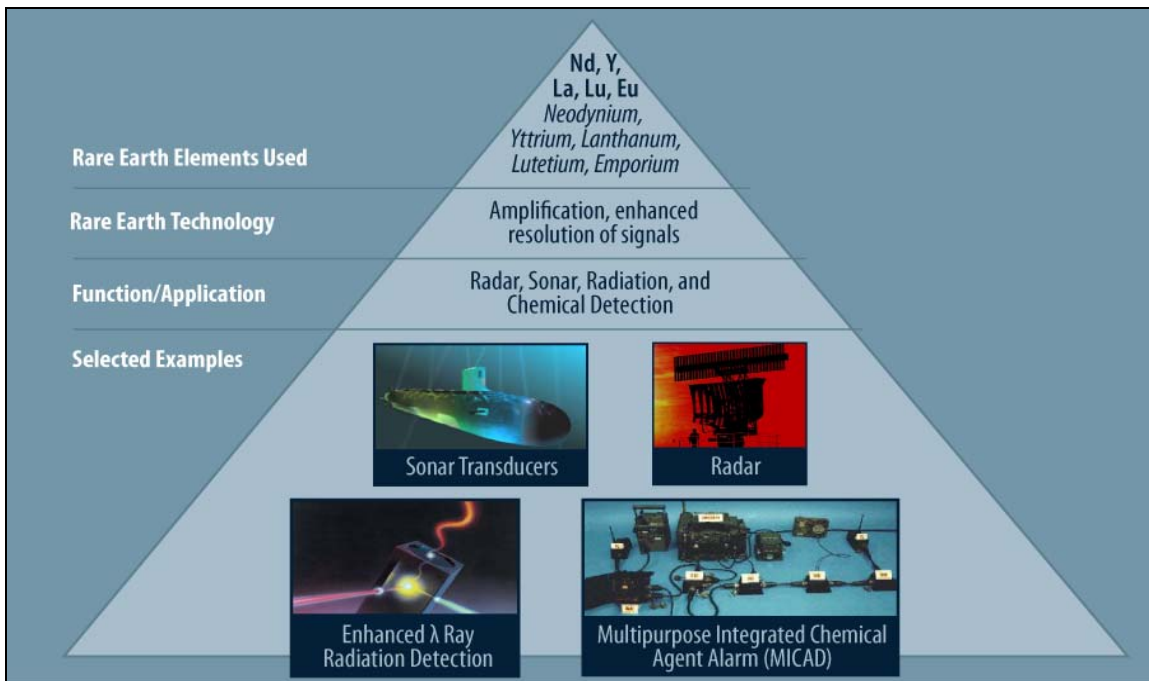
Nd, Y, La, Lu, Eu
*Neodynium, Yttrium, Lanthanum, Lutetium, Emporium*

Rare Earth Elements Used

Rare Earth Technology

Amplification, enhanced resolution of signals

Function/Application

Radar, Sonar, Radiation, and Chemical Detection

Selected Examples

Sonar Transducers

Radar

Enhanced λ Ray Radiation Detection

Multipurpose Integrated Chemical Agent Alarm (MICAD)